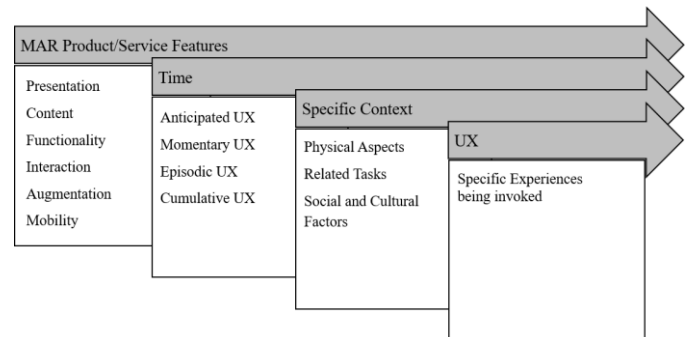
MAR Product/Service Features

Presentation
Content
Functionality
Interaction
Augmentation
Mobility

Time

Anticipated UX
Momentary UX
Episodic UX
Cumulative UX

Specific Context

Physical Aspects
Related Tasks
Social and Cultural Factors

UX

Specific Experiences being invoked